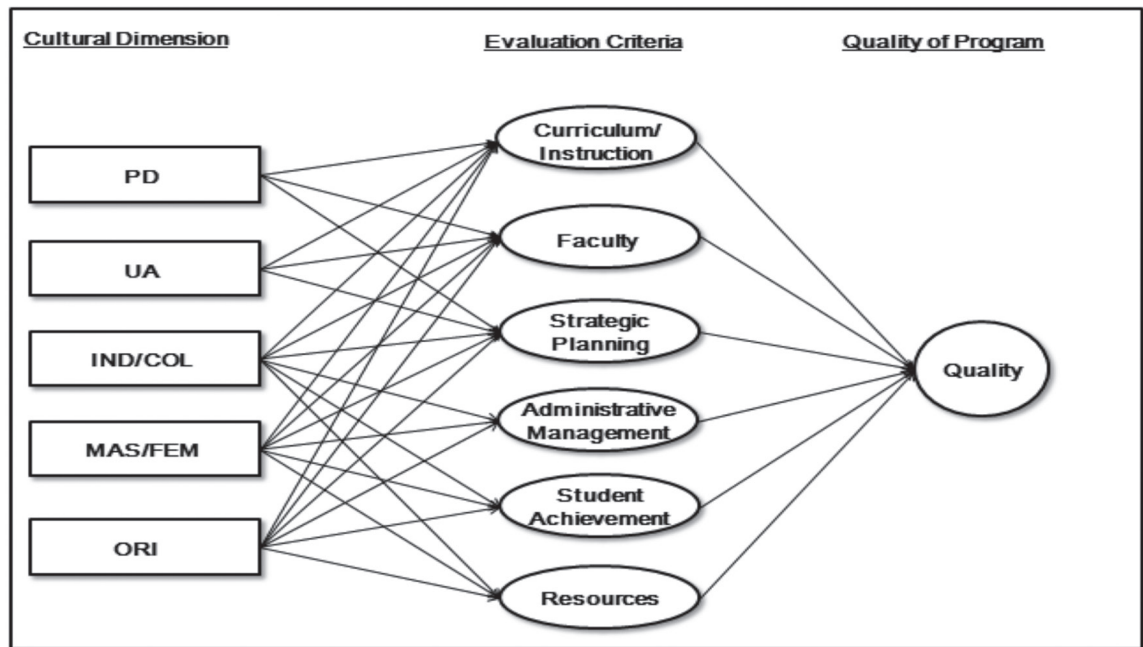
Cultural Dimension

Evaluation Criteria

Quality of Program

PD

UA

IND/COL

MAS/FEM

ORI

Curriculum/ Instruction

Faculty

Strategic Planning

Administrative Management

Student Achievement

Resources

Quality